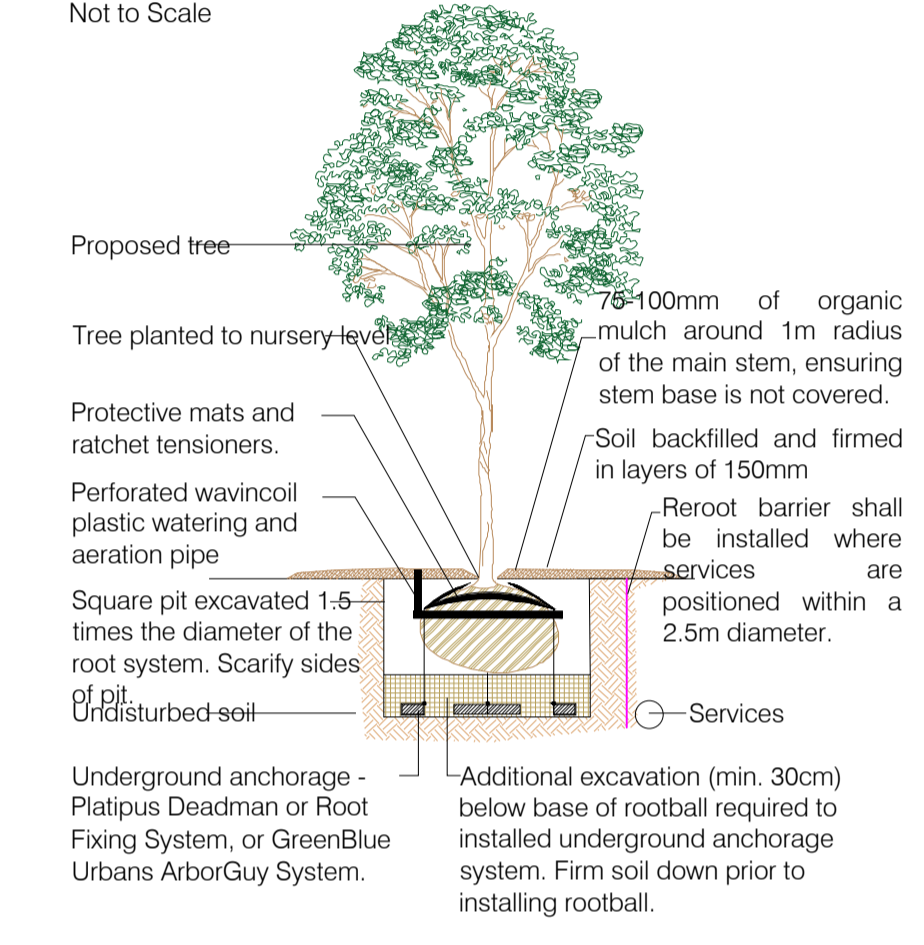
Not to Scale

Proposed tree

Tree planted to nursery level

75-100mm of organic mulch around 1m radius of the main stem, ensuring stem base is not covered.

Protective mats and ratchet tensioners.

Soil backfilled and firmed in layers of 150mm

Perforated wavincoil plastic watering and aeration pipe

Reroot barrier shall be installed where services are positioned within a 2.5m diameter.

Square pit excavated 1.5 times the diameter of the root system. Scarify sides of pit.

Undisturbed soil

Services

Underground anchorage - Platipus Deadman or Root Fixing System, or GreenBlue Urbans ArborGuy System.

Additional excavation (min. 30cm) below base of rootball required to installed underground anchorage system. Firm soil down prior to installing rootball.